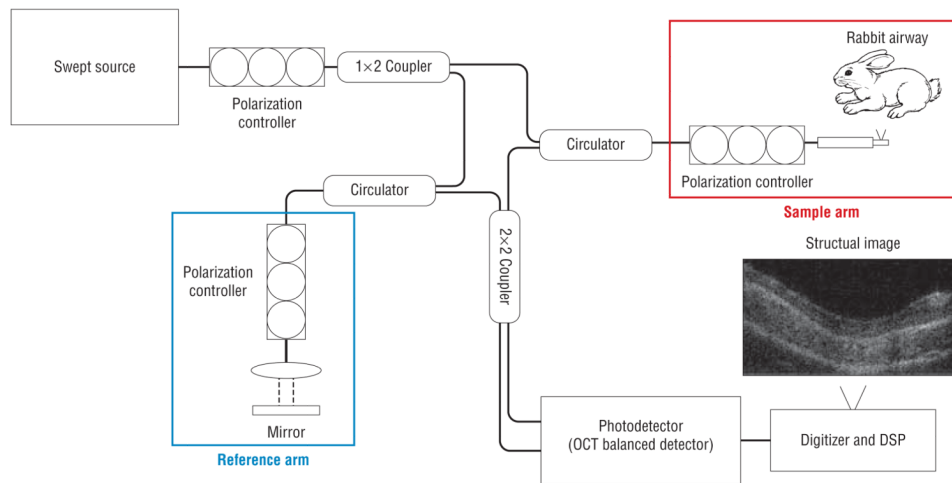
Swept source

Polarization controller

1×2 Coupler

Rabbit airway

Circulator

Polarization controller

Sample arm

Circulator

2×2 Coupler

Structual image

Polarization controller

Mirror

Reference arm

Photodetector (OCT balanced detector)

Digitizer and DSP